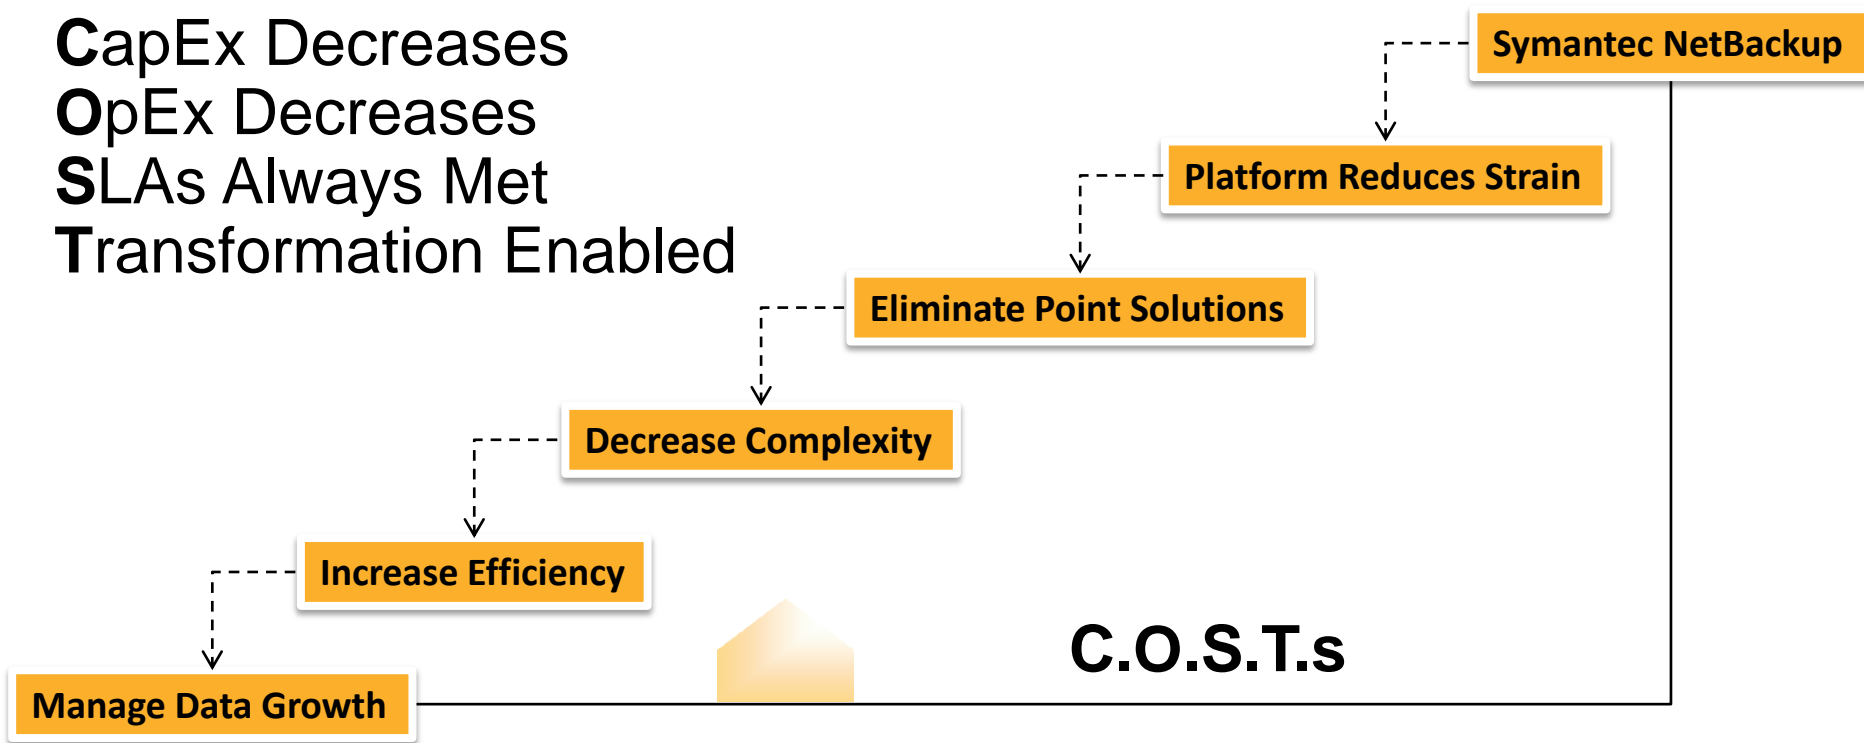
CapEx Decreases
OpEx Decreases
SLAs Always Met
Transformation Enabled

Symantec NetBackup

Platform Reduces Strain

Eliminate Point Solutions

Decrease Complexity

Increase Efficiency

Manage Data Growth

C.O.S.T.s